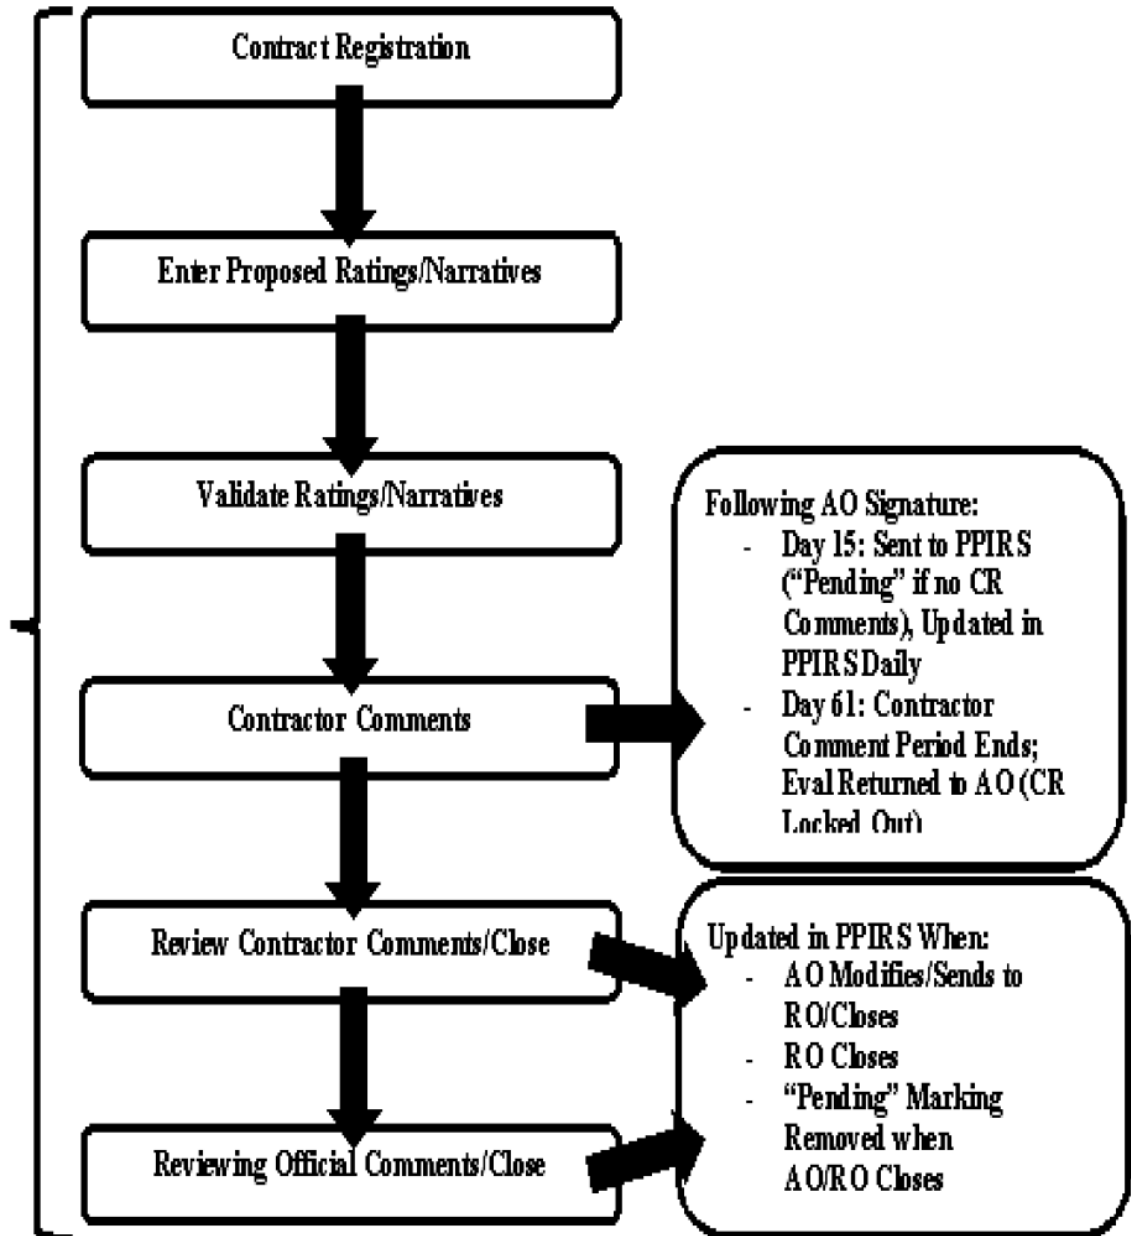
Contract Registration

Enter Proposed Ratings/Narratives

Validate Ratings/Narratives

Contractor Comments

Review Contractor Comments/Close

Reviewing Official Comments/Close

Following AO Signature:
- Day 15: Sent to PPIRS ("Pending" if no CR Comments), Updated in PPIRS Daily
- Day 61: Contractor Comment Period Ends; Eval Returned to AO (CR Locked Out)

Updated in PPIRS When:
- AO Modifies/Sends to RO/Closes
- RO Closes
- "Pending" Marking Removed when AO/RO Closes